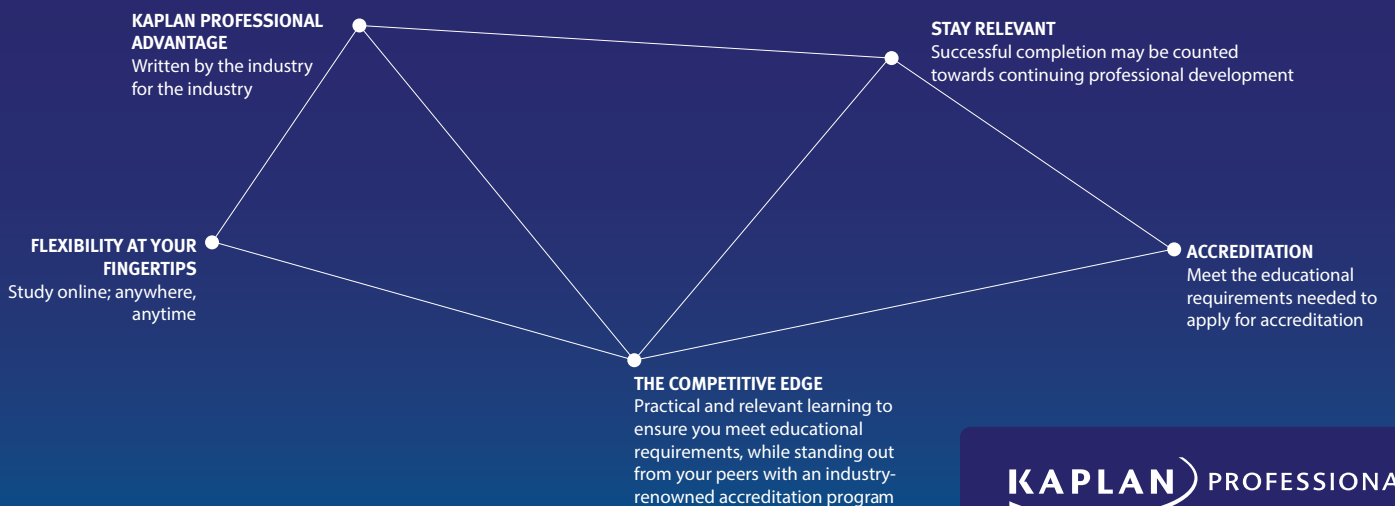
KAPLAN PROFESSIONAL ADVANTAGE
Written by the industry for the industry

STAY RELEVANT
Successful completion may be counted towards continuing professional development

FLEXIBILITY AT YOUR FINGERTIPS
Study online; anywhere, anytime

ACCREDITATION
Meet the educational requirements needed to apply for accreditation

THE COMPETITIVE EDGE
Practical and relevant learning to ensure you meet educational requirements, while standing out from your peers with an industry-renowned accreditation program

KAPLAN PROFESSIONA